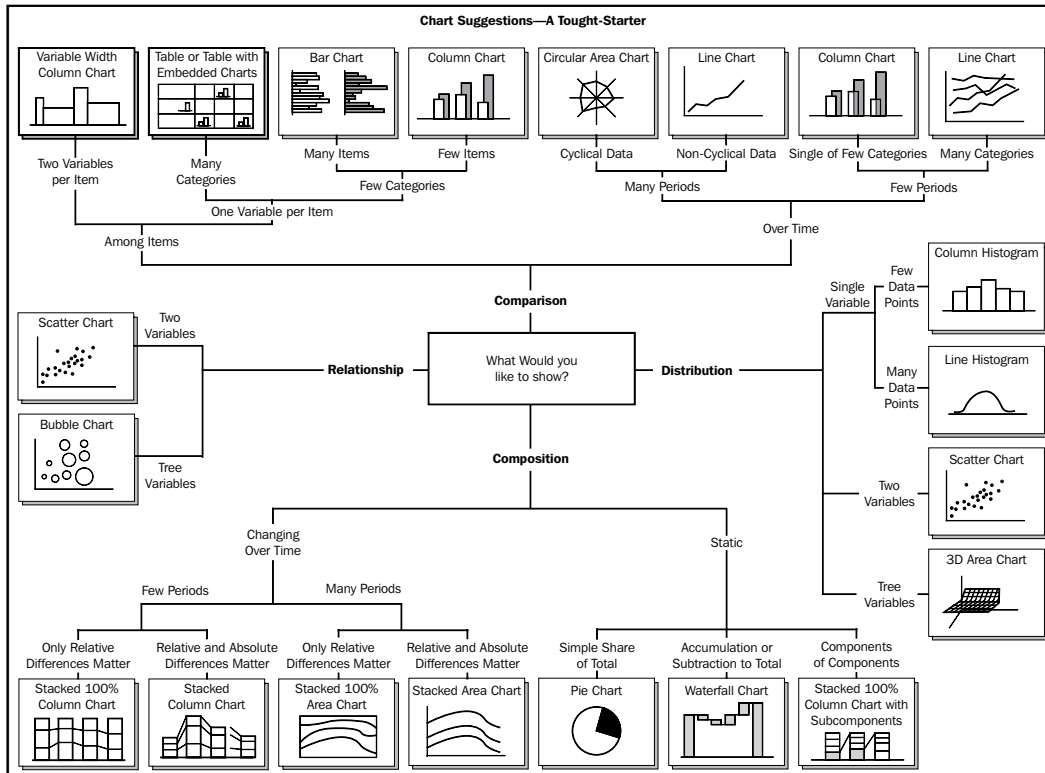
Chart Suggestions—A Tought-Starter

Variable Width Column Chart

Table or Table with Embedded Charts

Bar Chart

Column Chart

Circular Area Chart

Line Chart

Column Chart

Line Chart

Two Variables per Item

Many Categories

Many Items

Few Items

Cyclical Data

Non-Cyclical Data

Single of Few Categories

Many Categories

Few Categories

Many Periods

Few Periods

One Variable per Item

Among Items

Over Time

Comparison

Scatter Chart

Two Variables

Relationship

What Would you like to show?

Distribution

Bubble Chart

Tree Variables

Composition

Single Variable

Few Data Points

Column Histogram

Many Data Points

Line Histogram

Two Variables

Scatter Chart

Tree Variables

3D Area Chart

Changing Over Time

Static

Few Periods

Many Periods

Only Relative Differences Matter

Relative and Absolute Differences Matter

Only Relative Differences Matter

Relative and Absolute Differences Matter

Simple Share of Total

Accumulation or Subtraction to Total

Components of Components

Stacked 100% Column Chart

Stacked Column Chart

Stacked 100% Area Chart

Stacked Area Chart

Pie Chart

Waterfall Chart

Stacked 100% Column Chart with Subcomponents